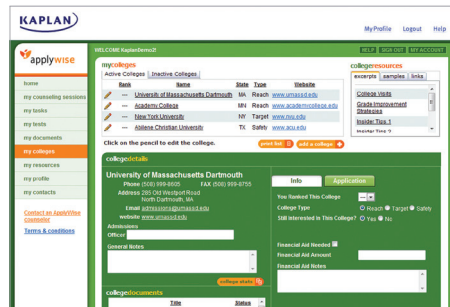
KAPLAN

My Profile Logout Help

applywise

WELCOME KaplanDemo2!

HELP SIGN OUT MY ACCOUNT

home

my counseling sessions

my tasks

my tests

my documents

my colleges

my resources

my profile

my contacts

Contact an ApplyWise counselor

Terms & conditions

mycolleges

Active Colleges | Inactive Colleges

| | Rank | Name | State | Type | Website |
|---|---|---|---|---|---|
| | --- | University of Massachusetts Dartmouth | MA | Reach | www.umassd.edu |
| | --- | Academy College | MN | Reach | www.academycollege.edu |
| | --- | New York University | NY | Target | www.nyu.edu |
| | --- | Abilene Christian University | TX | Safety | www.acu.edu |

Click on the pencil to edit the college.

print list | add a college

collegeresources

excerpts | samples | links

College Visits

Grade Improvement Strategies

Insider Tips 1

Insider Tips 2

collegedetails

University of Massachusetts Dartmouth

Phone (508) 999-8605 FAX (508) 999-8755

Address 285 Old Westport Road North Dartmouth, MA

Email admissions@umassd.edu

website www.umassd.edu

Admissions Officer

General Notes

college stats

Info | Application

You Ranked This College

College Type Reach Target Safety

Still Interested in This College? Yes No

Financial Aid Needed

Financial Aid Amount

Financial Aid Notes

collegedocuments

Title | Status